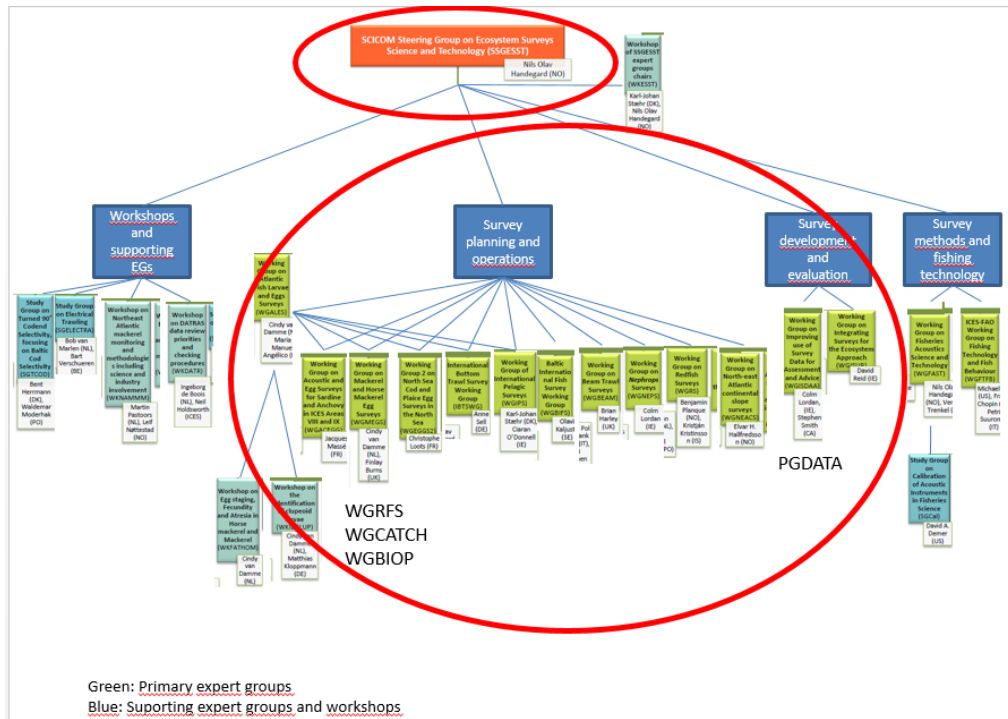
SCICOM Steering Group on Ecosystem Surveys Science and Technology (SSGESST)

Nils Olav Handegard (NO)

Workshop of SSGESST expert groups chairs (WKESST)

Karl-Johan Stæhr (DK), Nils Olav Handegard (NO)

Workshops and supporting EGs

Survey planning and operations

Survey development and evaluation

Survey methods and fishing technology

Study Group on Turned 90° Codend Selectivity, focusing on Baltic Cod Selectivity (SGTCOD)

Bent Herrmann (DK), Waldemar Moderhak (PO)

Study Group on Electrical Trawling (SGELECTRA)

Bob van Marlen (NL), Bart Verschueren (BE)

Workshop on Northeast Atlantic mackerel monitoring and methodologies including science and industry involvement (WKNAMMM)

Martin Pastoors (NL), Leif Nøttestad (NO)

Workshop on DATRAS data review priorities and checking procedures (WKDATR)

Ingeborg de Boois (NL), Neil Holdsworth (ICES)

Working Group on Atlantic Fish Larvae and Eggs Surveys (WGALES)

Cindy va Damme (N Maria Manue Angelico (

Working Group on Acoustic and Egg Surveys for Sardine and Anchovy in ICES Areas VIII and IX (WGACEGG)

Jacques Massé (FR)

Working Group on Mackerel and Horse Mackerel Egg Surveys (WGMEGS)

Cindy van Damme (NL), Finlay Burns (UK)

Working Group 2 on North Sea Cod and Plaice Egg Surveys in the North Sea (WGEGGS2)

Christophe Loots (FR)

International Bottom Trawl Survey Working Group (IBTSWG)

Anne Sell (DE)

Working Group of International Pelagic Surveys (WGIPS)

Karl-Johan Stæhr (DK), Ciaran O'Donnell (IE)

Baltic International Fish Survey Working Group (WGBIFS)

Olavi Kaljust (SE)

Working Group on Beam Trawl Surveys (WGBEAM)

Brian Harley (UK)

Working Group on Nephrops Surveys (WGNEPS)

Colm Lordan (IE)

Working Group on Redfish Surveys (WGRS)

Benjamin Planque (NO), Kristján Kristinsson (IS)

Working Group on North-east Atlantic continental slope surveys (WGNEACS)

Elvar H. Hallfredsson (NO)

Working Group on Improving use of Survey Data for Assessment and Advice (WGISDAA)

Colm Lordan, (IE), Stephen Smith (CA)

Working Group on Integrating Surveys for the Ecosystem Approach (WGISUR)

David Reid (IE)

Working Group on Fisheries Acoustics Science and Technology (WGFAST)

Nils Ol Handeg (NO), Ver Trenkel (

ICES-FAO Working Group on Fishing Technology and Fish Behaviour (WGFTFB)

Michael (US), Fr Chopin ( Petri Suuron (IT)

Study Group on Calibration of Acoustic Instruments in Fisheries Science (SGCal)

David A. Demer (US)

Workshop on Egg staging, Fecundity and Atresia in Horse mackerel and Mackerel (WKFATHOM)

Cindy van Damme (NL)

Workshop on the Identification of Clupeoid Larvae (WKIDCLUP)

Cindy van Damme (NL), Matthias Kloppmann (DE)

PGDATA

WGRFS
WGCATCH
WGBIOP

Green: Primary expert groups
Blue: Suporting expert groups and workshops